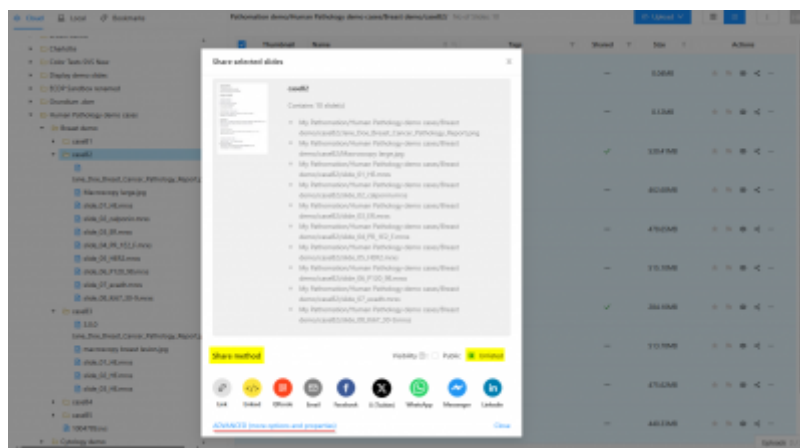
Cloud Local Bookmarks

Pathomation demo/Human Pathology demo cases/Breast demo/case02

Upload

Thumbnail Name Tags Shared Size Actions

Share selected slides

case02

Contains 10 slide(s)

My Pathomation/Human Pathology demo cases/Breast demo/case02/Breast_Cancer_Pathology_Report.jpg
My Pathomation/Human Pathology demo cases/Breast demo/case02/Macroscopy large.jpg
My Pathomation/Human Pathology demo cases/Breast demo/case02/slide_01_HE.mrxs
My Pathomation/Human Pathology demo cases/Breast demo/case02/slide_02_calponin.mrxs
My Pathomation/Human Pathology demo cases/Breast demo/case02/slide_03_ER.mrxs
My Pathomation/Human Pathology demo cases/Breast demo/case02/slide_04_PR_IC2_F.mrxs
My Pathomation/Human Pathology demo cases/Breast demo/case02/slide_05_HER2.mrxs
My Pathomation/Human Pathology demo cases/Breast demo/case02/slide_06_P120_95.mrxs
My Pathomation/Human Pathology demo cases/Breast demo/case02/slide_07_ecadh.mrxs
My Pathomation/Human Pathology demo cases/Breast demo/case02/slide_08_Ki67_20-8.mrxs

Share method

Visibility Public Unlisted

Link Embed Official Email Facebook X (Twitter) WhatsApp Messenger LinkedIn

ADVANCED (more options and properties)

Close

Clarkslist
Color Tests SVS Base
Display demo slides
ECDP Sandbox
Donation .item
Human Pathology demo cases
Breast demo
case01
case02
Macroscopy large.jpg
slide_01_HE.mrxs
slide_02_calponin.mrxs
slide_03_ER.mrxs
slide_04_PR_IC2_F.mrxs
slide_05_HER2.mrxs
slide_06_P120_95.mrxs
slide_07_ecadh.mrxs
slide_08_Ki67_20-8.mrxs
case03
Breast_Cancer_Pathology_Report.jpg
macroscopy breast lesion.jpg
slide_01_HE.mrxs
slide_02_HE.mrxs
slide_03_HE.mrxs
case04
case05
Cytology demo

3.0MB
3.1MB
120.4 MB
80.0MB
470.0MB
315.3MB
364.9MB
310.7MB
470.0MB
440.5MB